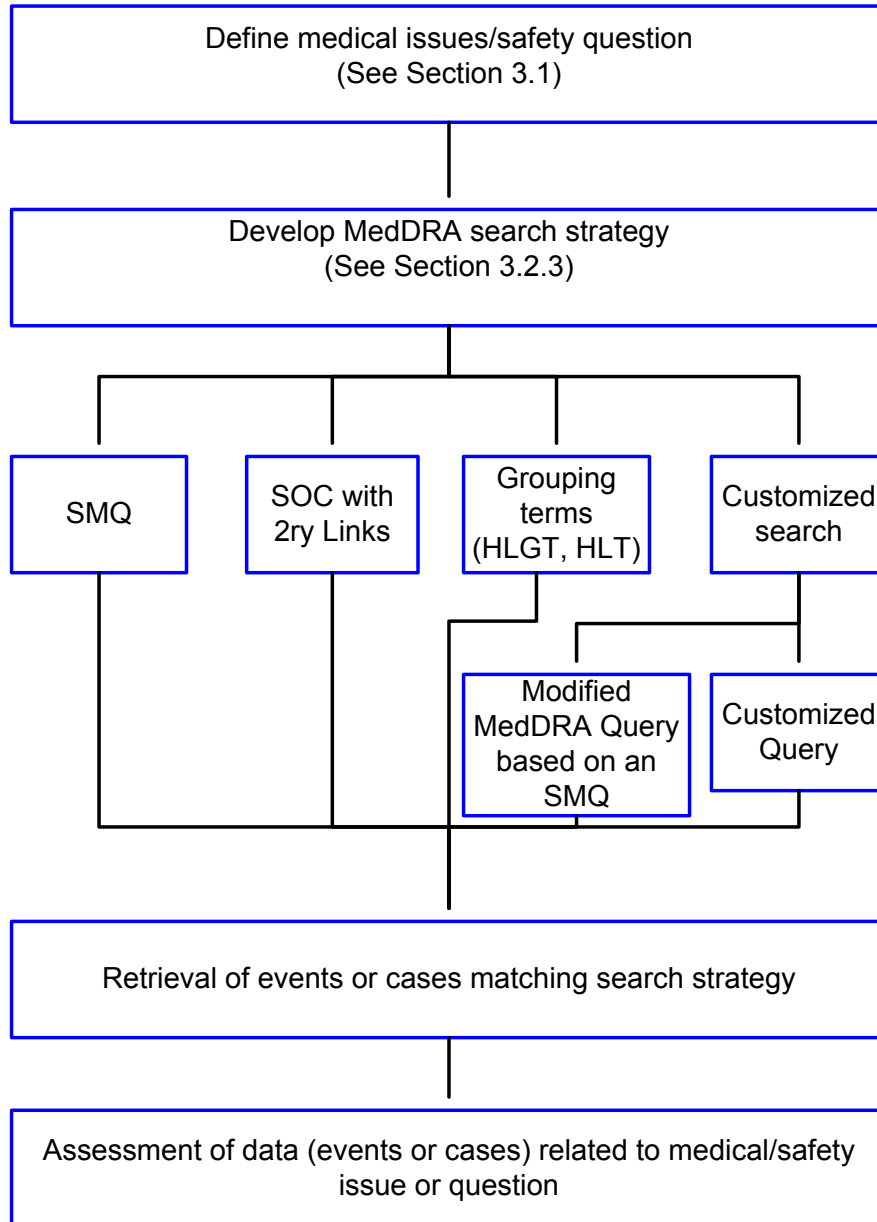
Define medical issues/safety question
(See Section 3.1)

Develop MedDRA search strategy
(See Section 3.2.3)

SMQ

SOC with 2ry Links

Grouping terms (HLGT, HLT)

Customized search

Modified MedDRA Query based on an SMQ

Customized Query

Retrieval of events or cases matching search strategy

Assessment of data (events or cases) related to medical/safety issue or question